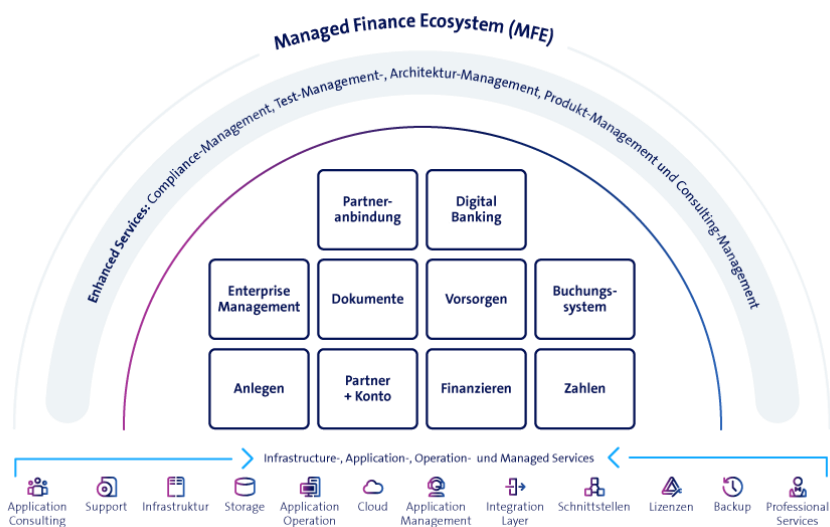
Managed Finance Ecosystem (MFE)

Enhanced Services: Compliance-Management, Test-Management-, Architektur-Management, Produkt-Management und Consulting-Management

Partner-anbindung

Digital Banking

Enterprise Management

Dokumente

Vorsorgen

Buchungs-system

Anlegen

Partner + Konto

Finanzieren

Zahlen

Infrastructure-, Application-, Operation- und Managed Services

Application Consulting

Support

Infrastruktur

Storage

Application Operation

Cloud

Application Management

Integration Layer

Schnittstellen

Lizenzen

Backup

Professional Services